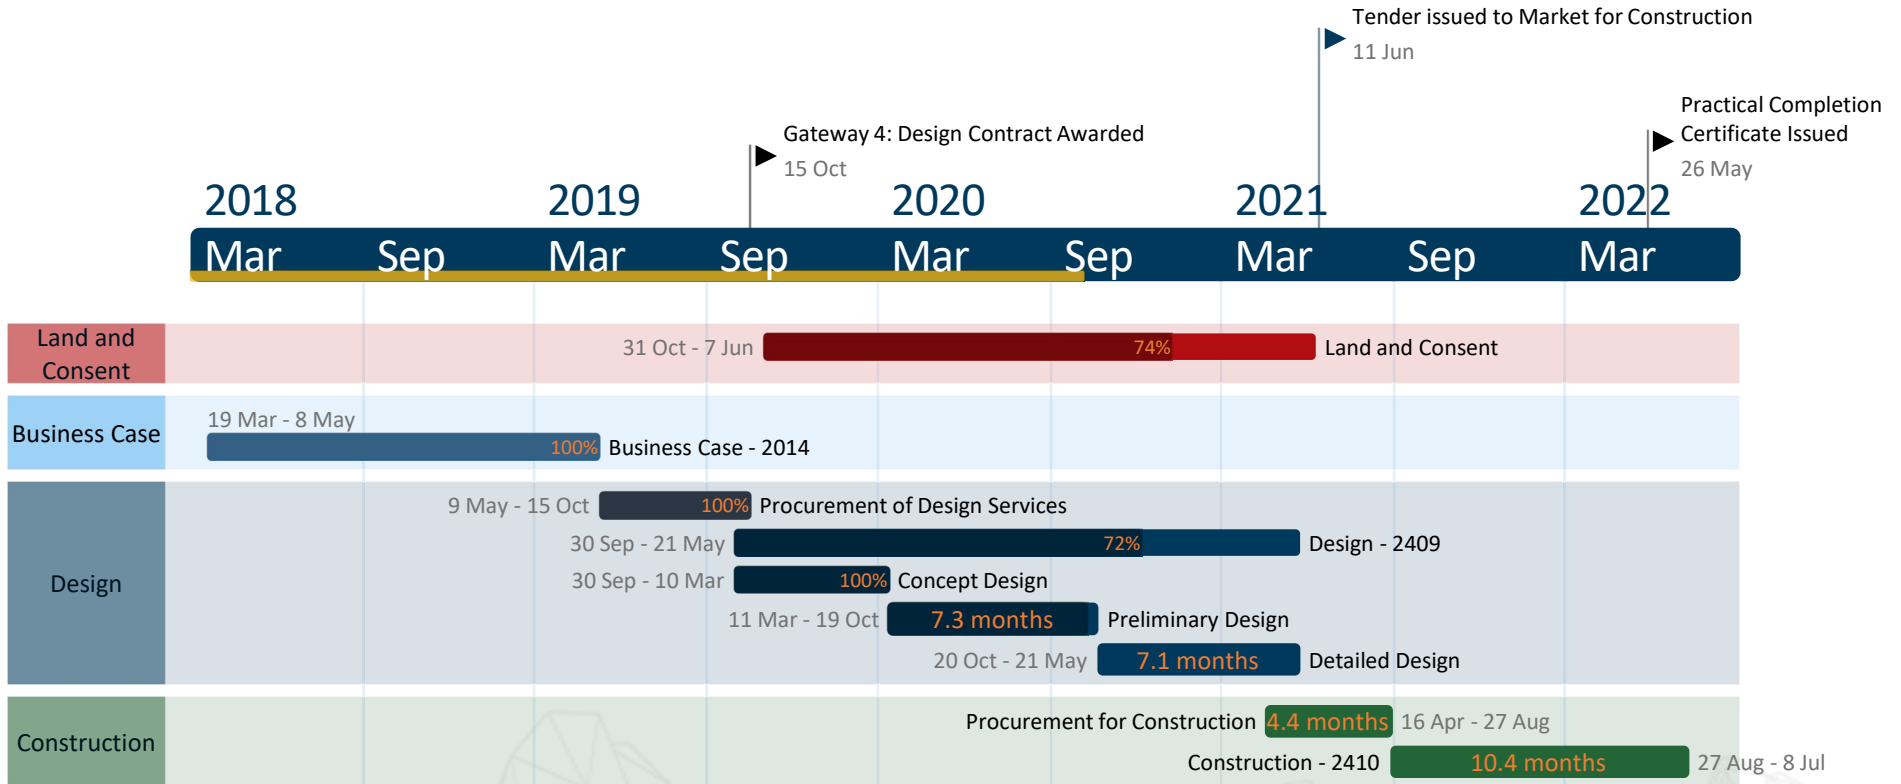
Tender issued to Market for Construction
11 Jun

Practical Completion Certificate Issued
26 May

Gateway 4: Design Contract Awarded
15 Oct

2018 2019 2020 2021 2022

Mar Sep Mar Sep Mar Sep Mar Sep Mar

Land and Consent
31 Oct - 7 Jun 74% Land and Consent

Business Case
19 Mar - 8 May 100% Business Case - 2014

Design
9 May - 15 Oct 100% Procurement of Design Services
30 Sep - 21 May 72% Design - 2409
30 Sep - 10 Mar 100% Concept Design
11 Mar - 19 Oct 7.3 months Preliminary Design
20 Oct - 21 May 7.1 months Detailed Design

Construction
Procurement for Construction 4.4 months 16 Apr - 27 Aug
Construction - 2410 10.4 months 27 Aug - 8 Jul